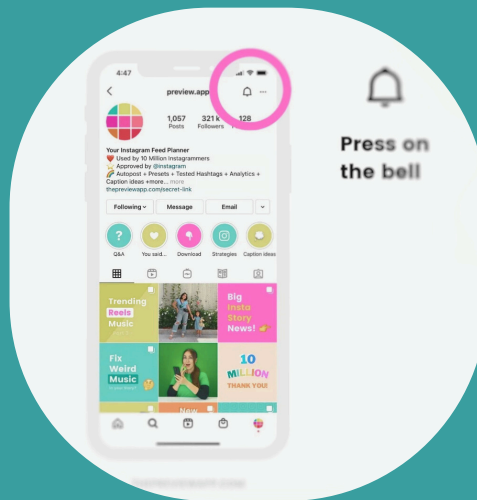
4:47

preview.app

1,057 Posts
321 k Followers
128

Your Instagram Feed Planner
❤️ Used by 10 Million Instagrammers
Approved by @instagram
Autopost + Presets + Tested Hashtags + Analytics + Caption ideas +more... more
thepreviewapp.com/secret-link

Following
Message
Email

Q&A
You said...
Download
Strategies
Caption ideas

Trending Reels Music

Big Insta Story News!

Fix Weird Music

10 MILLION THANK YOU!

New

Press on the bell